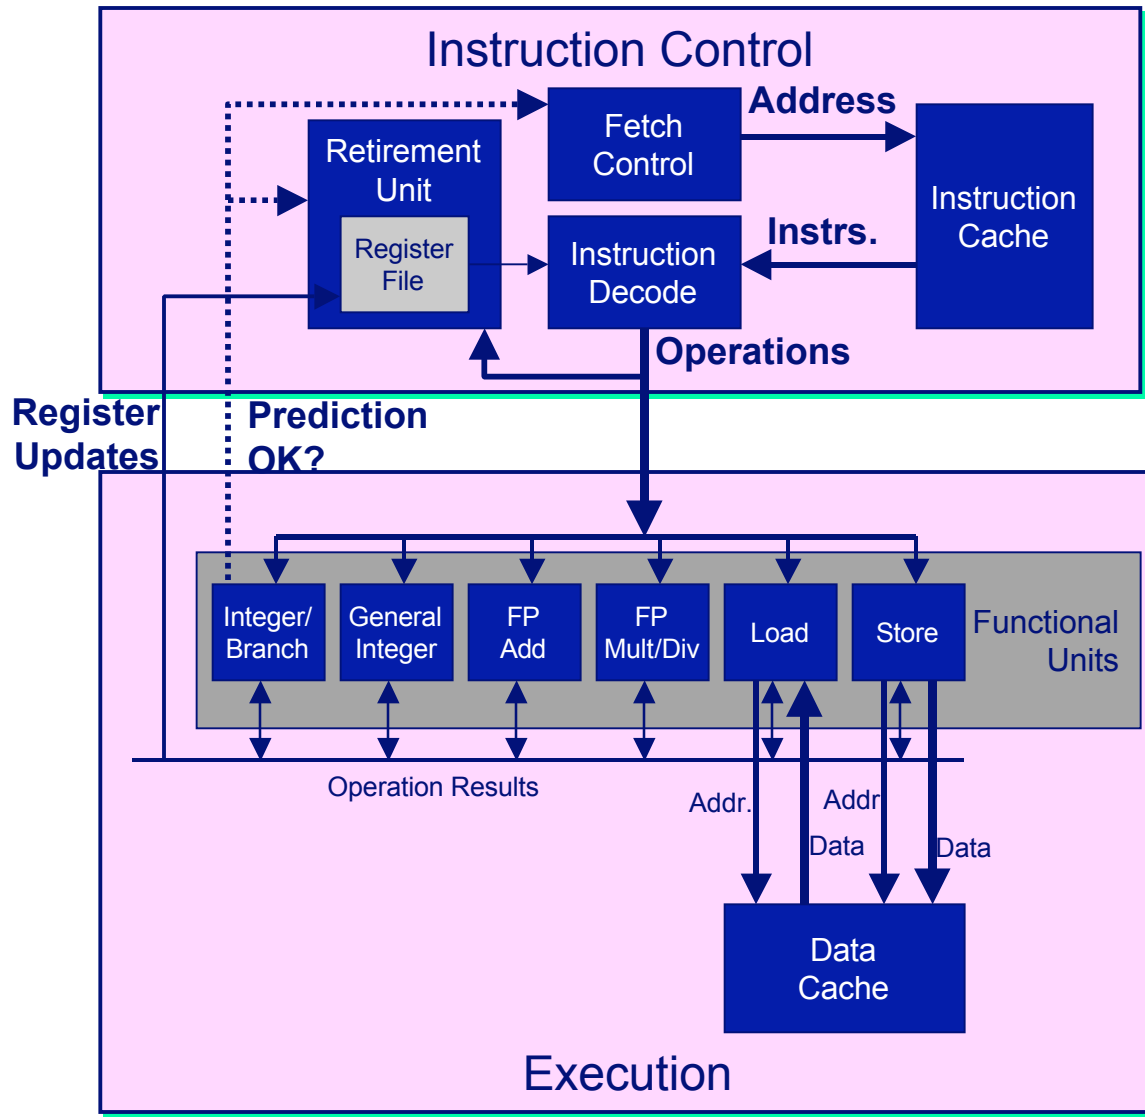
Instruction Control

Fetch Control

Address

Retirement Unit

Register File

Instruction Decode

Instrs.

Instruction Cache

Operations

Register Updates

Prediction OK?

Integer/ Branch

General Integer

FP Add

FP Mult/Div

Load

Store

Functional Units

Operation Results

Addr.

Addr

Data

Data

Data Cache

Execution